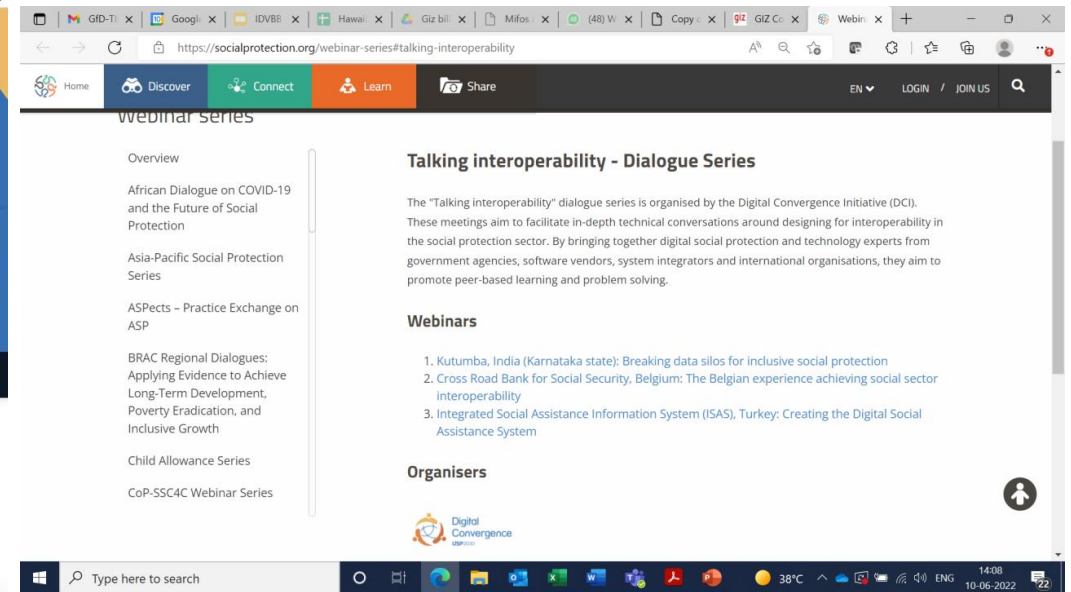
GfD-Ti | Googl | IDVBB | Hawai | Giz bil | Mifos | (48) W | Copy | GIZ Co | Webin

https://socialprotection.org/webinar-series#talking-interoperability

Home Discover Connect Learn Share EN LOGIN / JOIN US

Webinar series

Overview

African Dialogue on COVID-19 and the Future of Social Protection

Asia-Pacific Social Protection Series

ASPects – Practice Exchange on ASP

BRAC Regional Dialogues: Applying Evidence to Achieve Long-Term Development, Poverty Eradication, and Inclusive Growth

Child Allowance Series

CoP-SSC4C Webinar Series

Talking interoperability - Dialogue Series

The "Talking interoperability" dialogue series is organised by the Digital Convergence Initiative (DCI). These meetings aim to facilitate in-depth technical conversations around designing for interoperability in the social protection sector. By bringing together digital social protection and technology experts from government agencies, software vendors, system integrators and international organisations, they aim to promote peer-based learning and problem solving.

Webinars

1. Kutumba, India (Karnataka state): Breaking data silos for inclusive social protection
2. Cross Road Bank for Social Security, Belgium: The Belgian experience achieving social sector interoperability
3. Integrated Social Assistance Information System (ISAS), Turkey: Creating the Digital Social Assistance System

Organisers

Digital Convergence

Type here to search

38°C ENG 14:08 10-06-2022 22